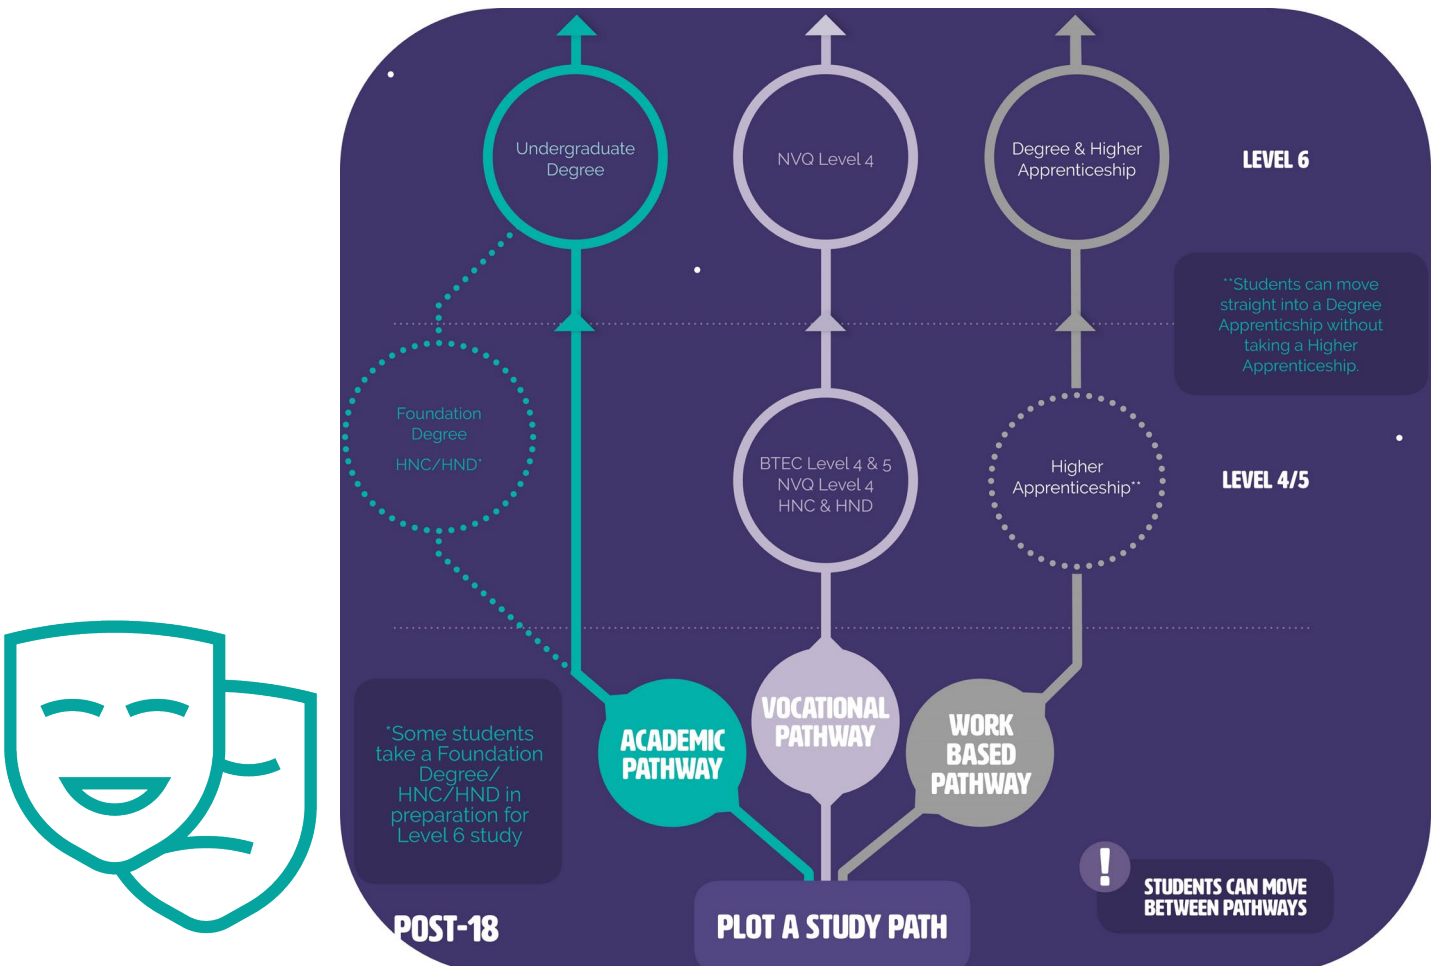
Undergraduate Degree

NVQ Level 4

Degree & Higher Apprenticeship

LEVEL 6

**Students can move straight into a Degree Apprenticship without taking a Higher Apprenticeship.

Foundation Degree

HNC/HND*

BTEC Level 4 & 5
NVQ Level 4
HNC & HND

Higher Apprenticship**

LEVEL 4/5

*Some students take a Foundation Degree/ HNC/HND in preparation for Level 6 study

ACADEMIC PATHWAY

VOCATIONAL PATHWAY

WORK BASED PATHWAY

!

STUDENTS CAN MOVE BETWEEN PATHWAYS

POST-18

PLOT A STUDY PATH